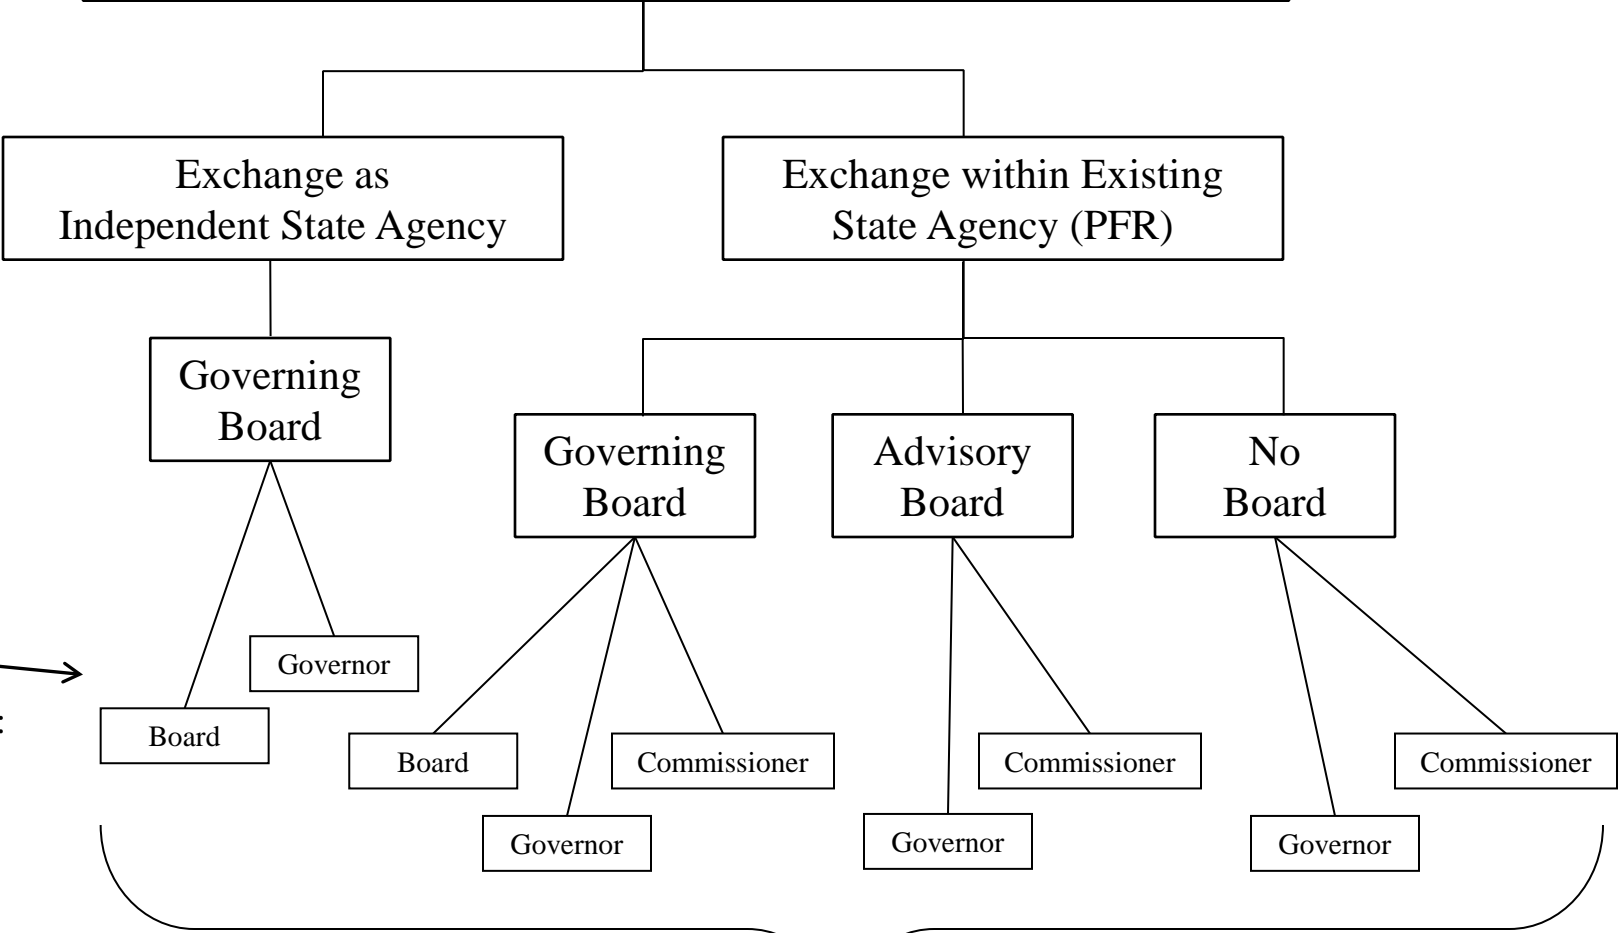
Exchange as Independent State Agency

Exchange within Existing State Agency (PFR)

Governing Board

Governor

Board

Governing Board

Advisory Board

No Board

Board

Governor

Commissioner

Governor

Commissioner

Governor

Commissioner